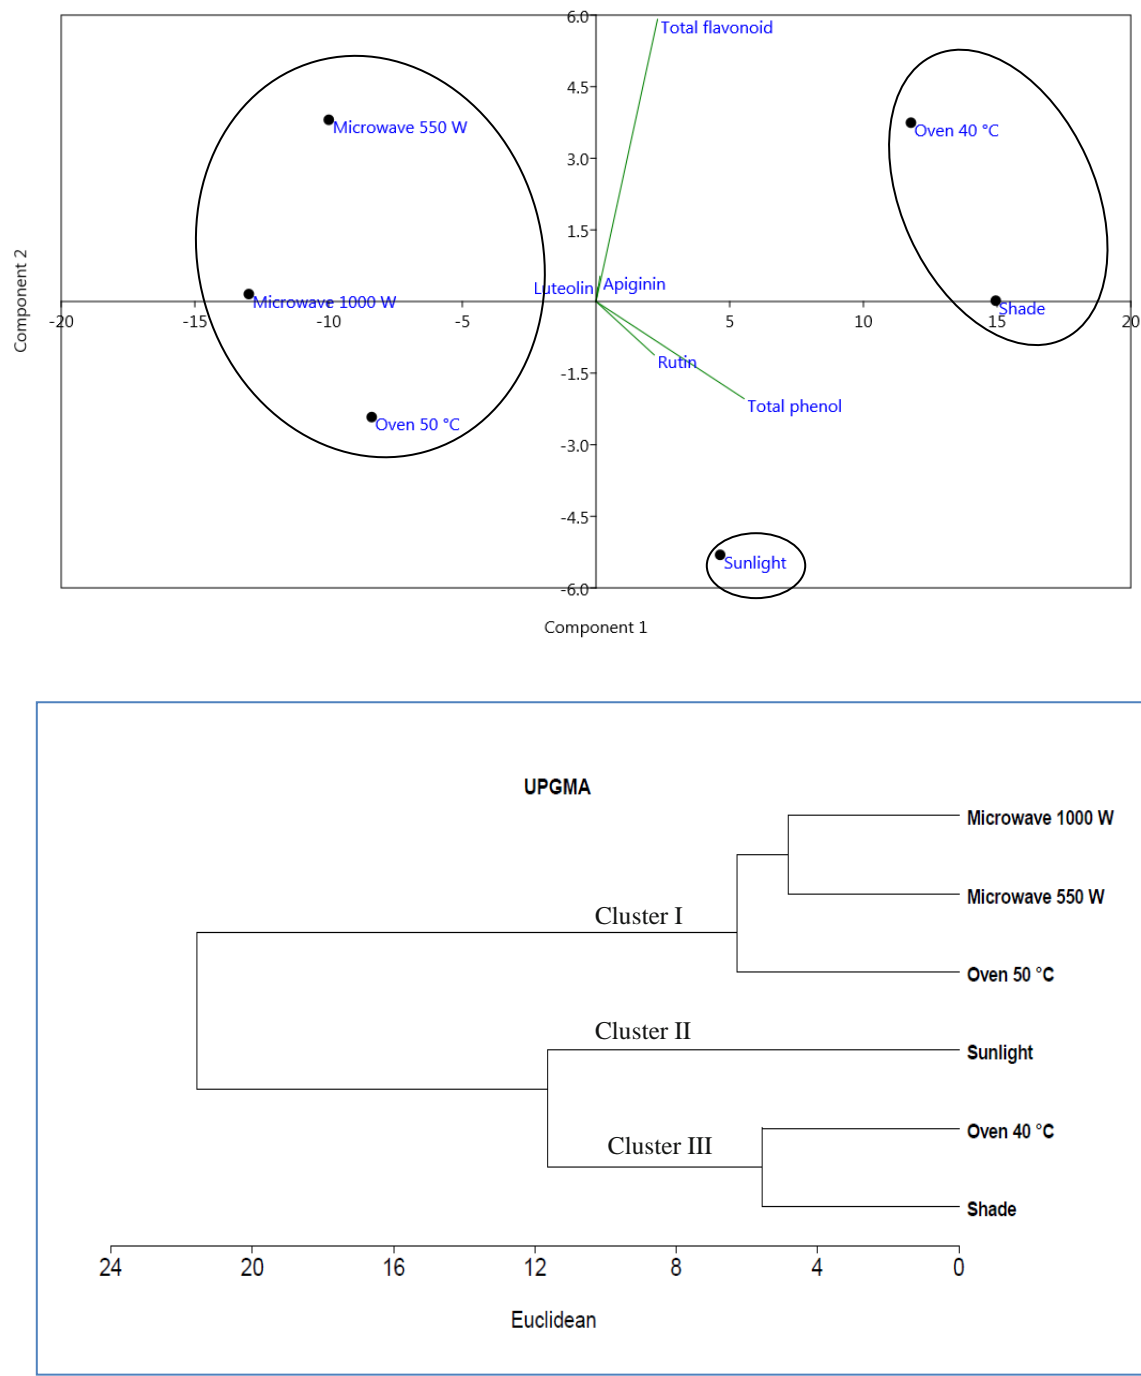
Total flavonoid
6.0
4.5
3.0
1.5
-1.5
-3.0
-4.5
-6.0
Microwave 550 W
Oven 40 °C
Luteolin
Apiginin
Microwave 1000 W
Shade
-20
-15
-10
-5
5
10
15
20
Rutin
Total phenol
Oven 50 °C
Sunlight
Component 2
Component 1

UPGMA
Microwave 1000 W
Microwave 550 W
Cluster I
Oven 50 °C
Cluster II
Sunlight
Cluster III
Oven 40 °C
Shade
24
20
16
12
8
4
0
Euclidean